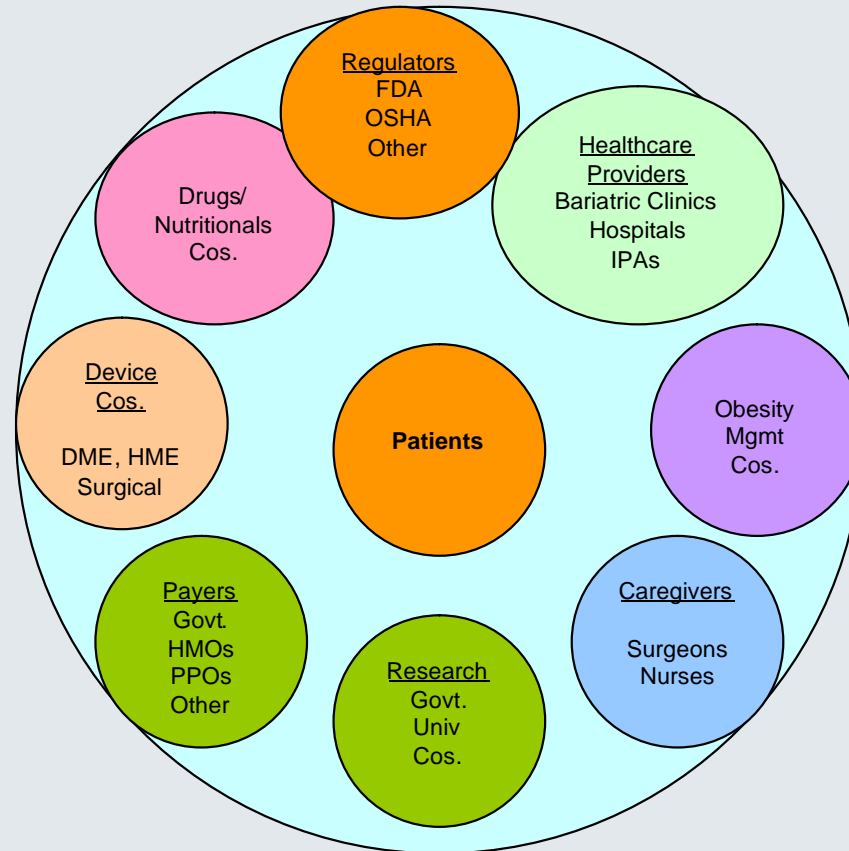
Regulators
FDA
OSHA
Other

Healthcare Providers
Bariatric Clinics
Hospitals
IPAs

Drugs/
Nutritionals
Cos.

Device Cos.
DME, HME
Surgical

Patients

Obesity
Mgmt
Cos.

Payers
Govt.
HMOs
PPOs
Other

Research
Govt.
Univ
Cos.

Caregivers
Surgeons
Nurses